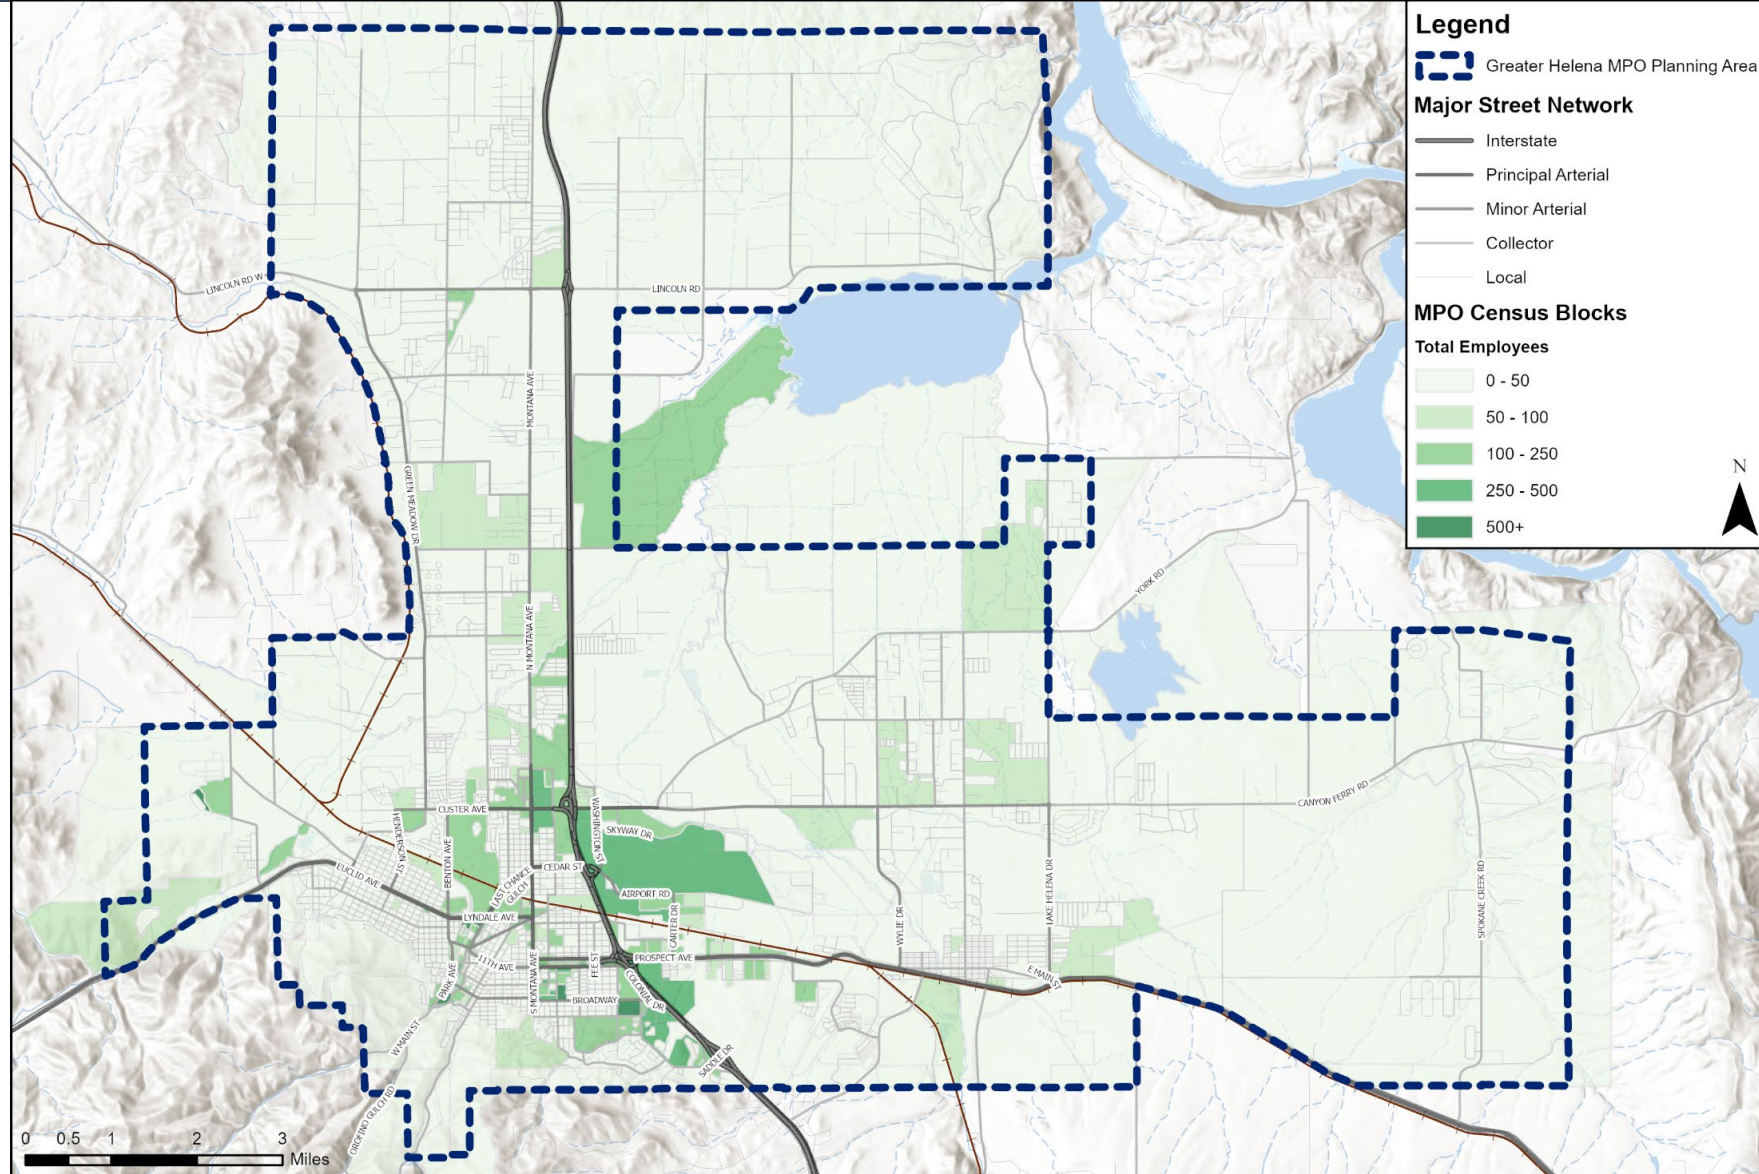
Legend

Greater Helena MPO Planning Area

Major Street Network

Interstate

Principal Arterial

Minor Arterial

Collector

Local

MPO Census Blocks

Total Employees

0 - 50

50 - 100

100 - 250

250 - 500

500+

N

LINCOLN RD W
LINCOLN RD
MONTANA AVE
GREEN MEADOW DR
N MONTANA AVE
YORK RD
CANYON FERRY RD
CUSTER AVE
WASHINGTON ST
SKYWAY DR
HENDERSON ST
BENTON AVE
EUCLID AVE
LAST CHANCE GULCH
CEDAR ST
AIRPORT RD
LYNDALE AVE
CARTER DR
WYLIE DR
LAKE HELENA DR
SPOKANE CREEK RD
11TH AVE
PROSPECT AVE
FEE ST
PARK AVE
S MONTANA AVE
COLONIAL DR
BROADWAY
E MAIN ST
W MAIN ST
SADDLE DR
OROFINO GULCH RD

0 0.5 1 2 3 Miles